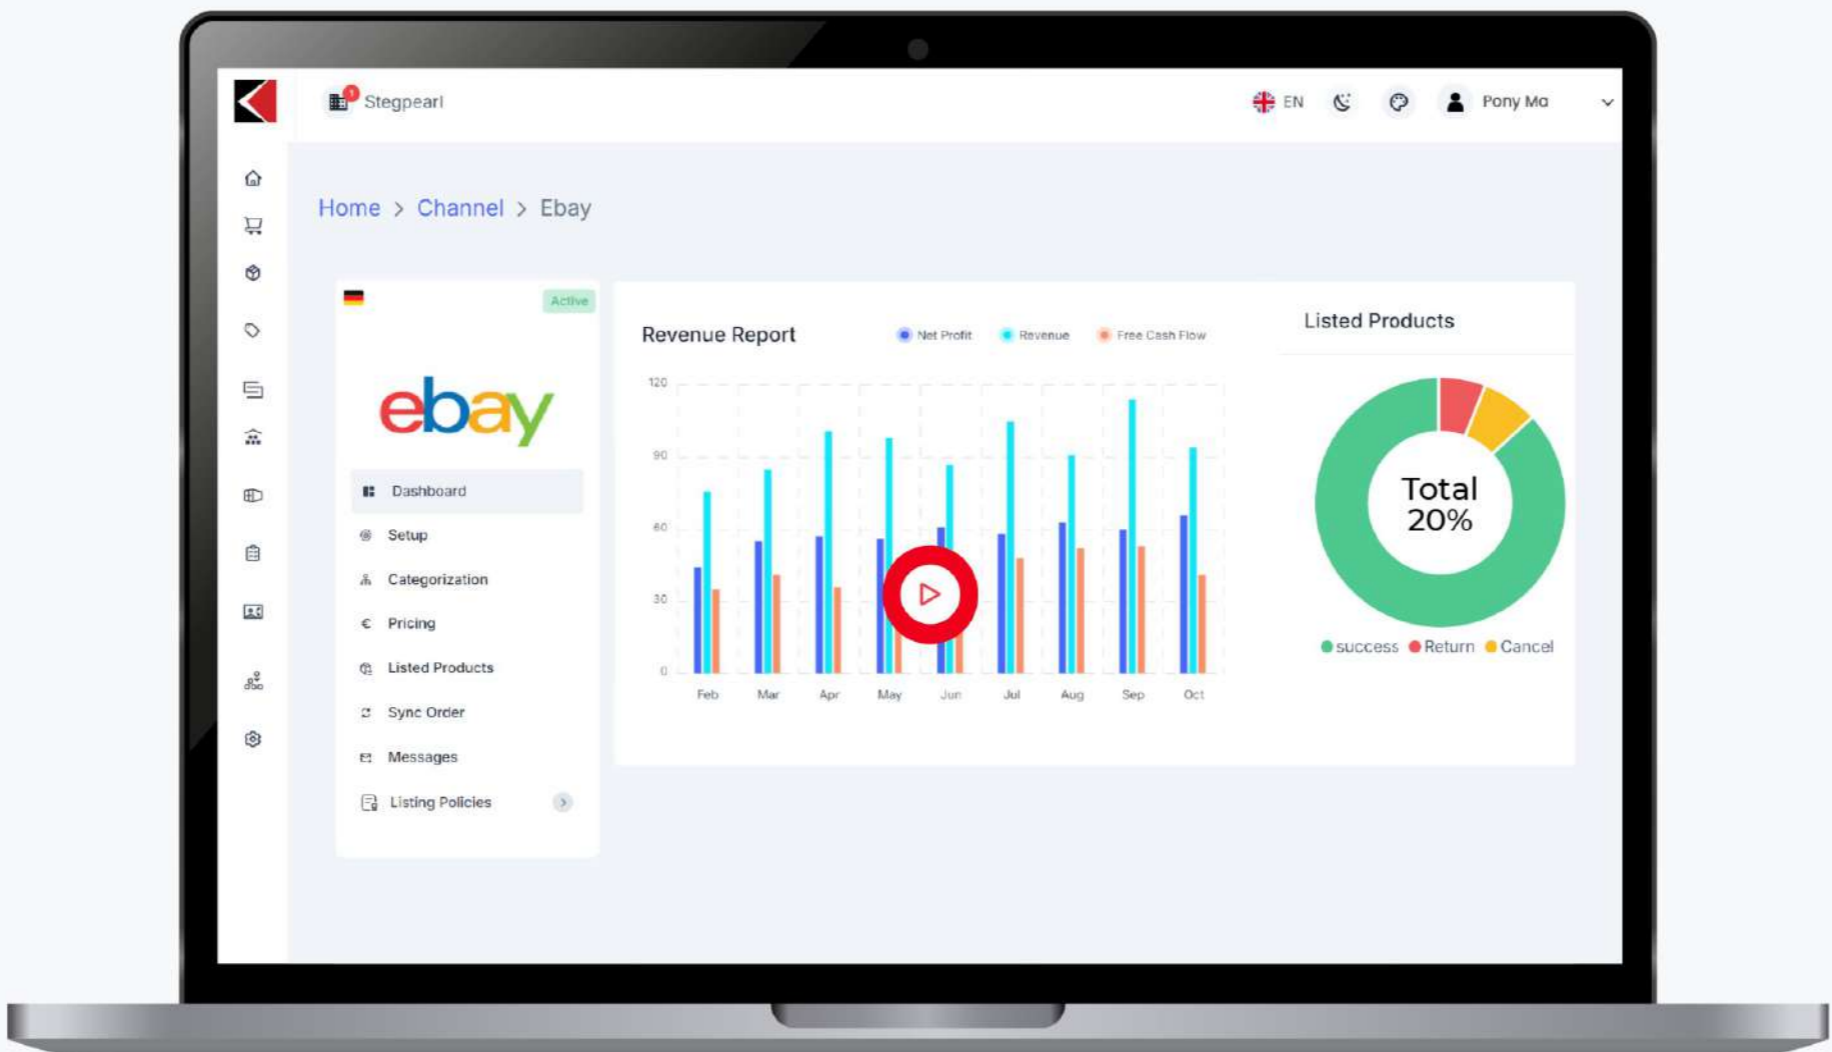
Stegpearl

EN

Pony Ma

Home > Channel > Ebay

Active

ebay

Dashboard

Setup

Categorization

Pricing

Listed Products

Sync Order

Messages

Listing Policies

Revenue Report

Net Profit Revenue Free Cash Flow

120

90

60

30

0

Feb Mar Apr May Jun Jul Aug Sep Oct

Listed Products

Total 20%

success Return Cancel